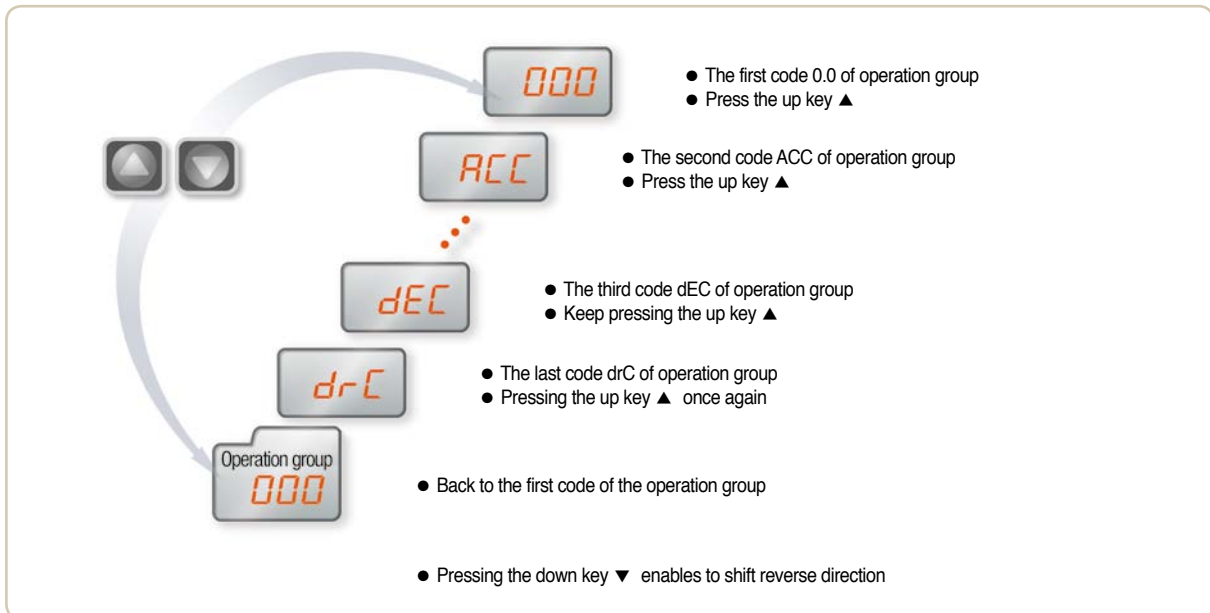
000

● The first code 0.0 of operation group
● Press the up key ▲

ACC

● The second code ACC of operation group
● Press the up key ▲

dEC

● The third code dEC of operation group
● Keep pressing the up key ▲

drC

● The last code drC of operation group
● Pressing the up key ▲ once again

Operation group
000

● Back to the first code of the operation group

● Pressing the down key ▼ enables to shift reverse direction